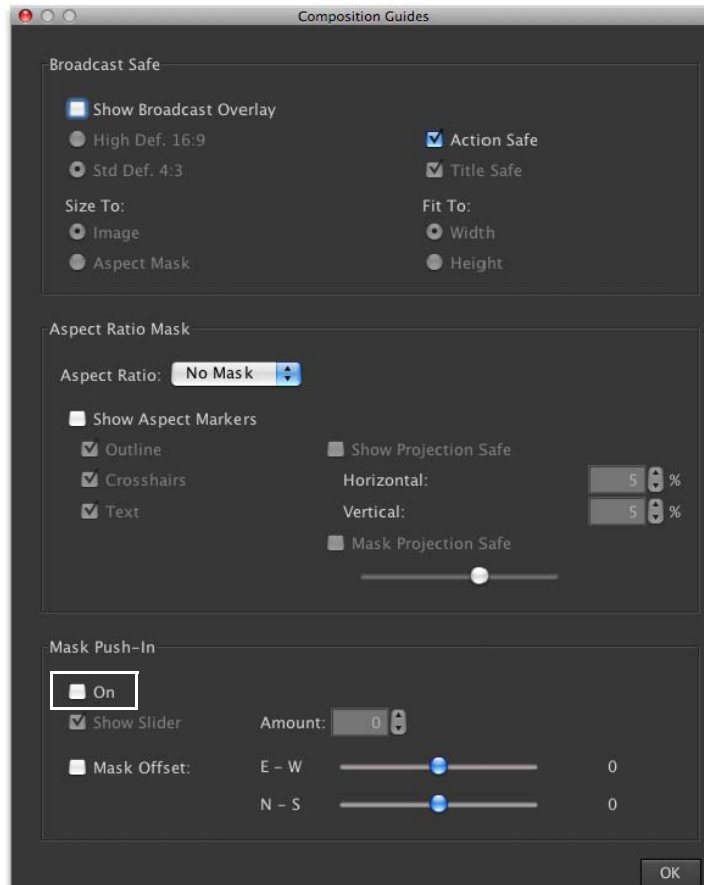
Composition Guides

Broadcast Safe

Show Broadcast Overlay

High Def. 16:9

Std Def. 4:3

Action Safe

Title Safe

Size To:

Image

Aspect Mask

Fit To:

Width

Height

Aspect Ratio Mask

Aspect Ratio: No Mask

Show Aspect Markers

Outline

Crosshairs

Text

Show Projection Safe

Horizontal: 5 %

Vertical: 5 %

Mask Projection Safe

Mask Push-In

On

Show Slider

Amount: 0

Mask Offset:

E - W 0

N - S 0

OK